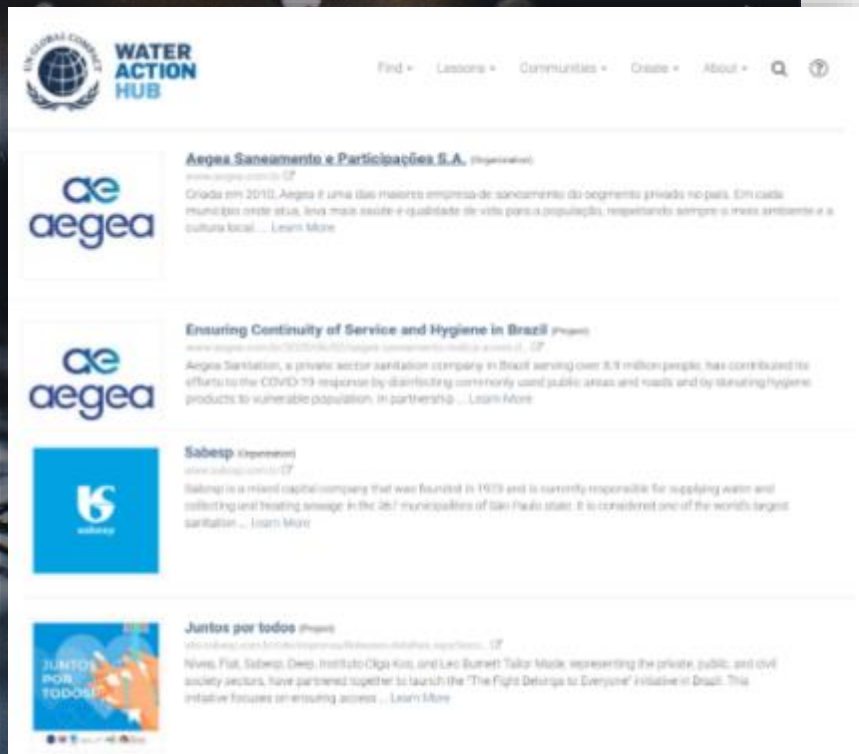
UN GLOBAL COMPACT

WATER ACTION HUB

Find ▾ Lessons ▾ Communities ▾ Create ▾ About ▾

ae aegea

Aegea Saneamento e Participações S.A. (Organization)

www.aegea.com.br

Criada em 2010, Aegea é uma das maiores empresa de saneamento do segmento privado no país. Em cada município onde atua, leva mais saúde e qualidade de vida para a população, respeitando sempre o meio ambiente e a cultura local. ... Learn More

ae aegea

Ensuring Continuity of Service and Hygiene in Brazil (Project)

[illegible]

Aegea Sanitation, a private sector sanitation company in Brazil serving over 8.9 million people, has contributed its efforts to the COVID-19 response by disinfecting commonly used public areas and roads and by donating hygiene products to vulnerable population. In partnership ... Learn More

sabesp

Sabesp (Organization)

www.sabesp.com.br

Sabesp is a mixed capital company that was founded in 1973 and is currently responsible for supplying water and collecting and treating sewage in the 367 municipalities of São Paulo state. It is considered one of the world's largest sanitation ... Learn More

JUNTOS POR TODOS!

Juntos por todos (Project)

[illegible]

Nivea, Fiat, Sabesp, Deep, Instituto Olga Kos, and Leo Burnett Tailor Made, representing the private, public, and civil society sectors, have partnered together to launch the "The Fight Belongs to Everyone" initiative in Brazil. This initiative focuses on ensuring access ... Learn More